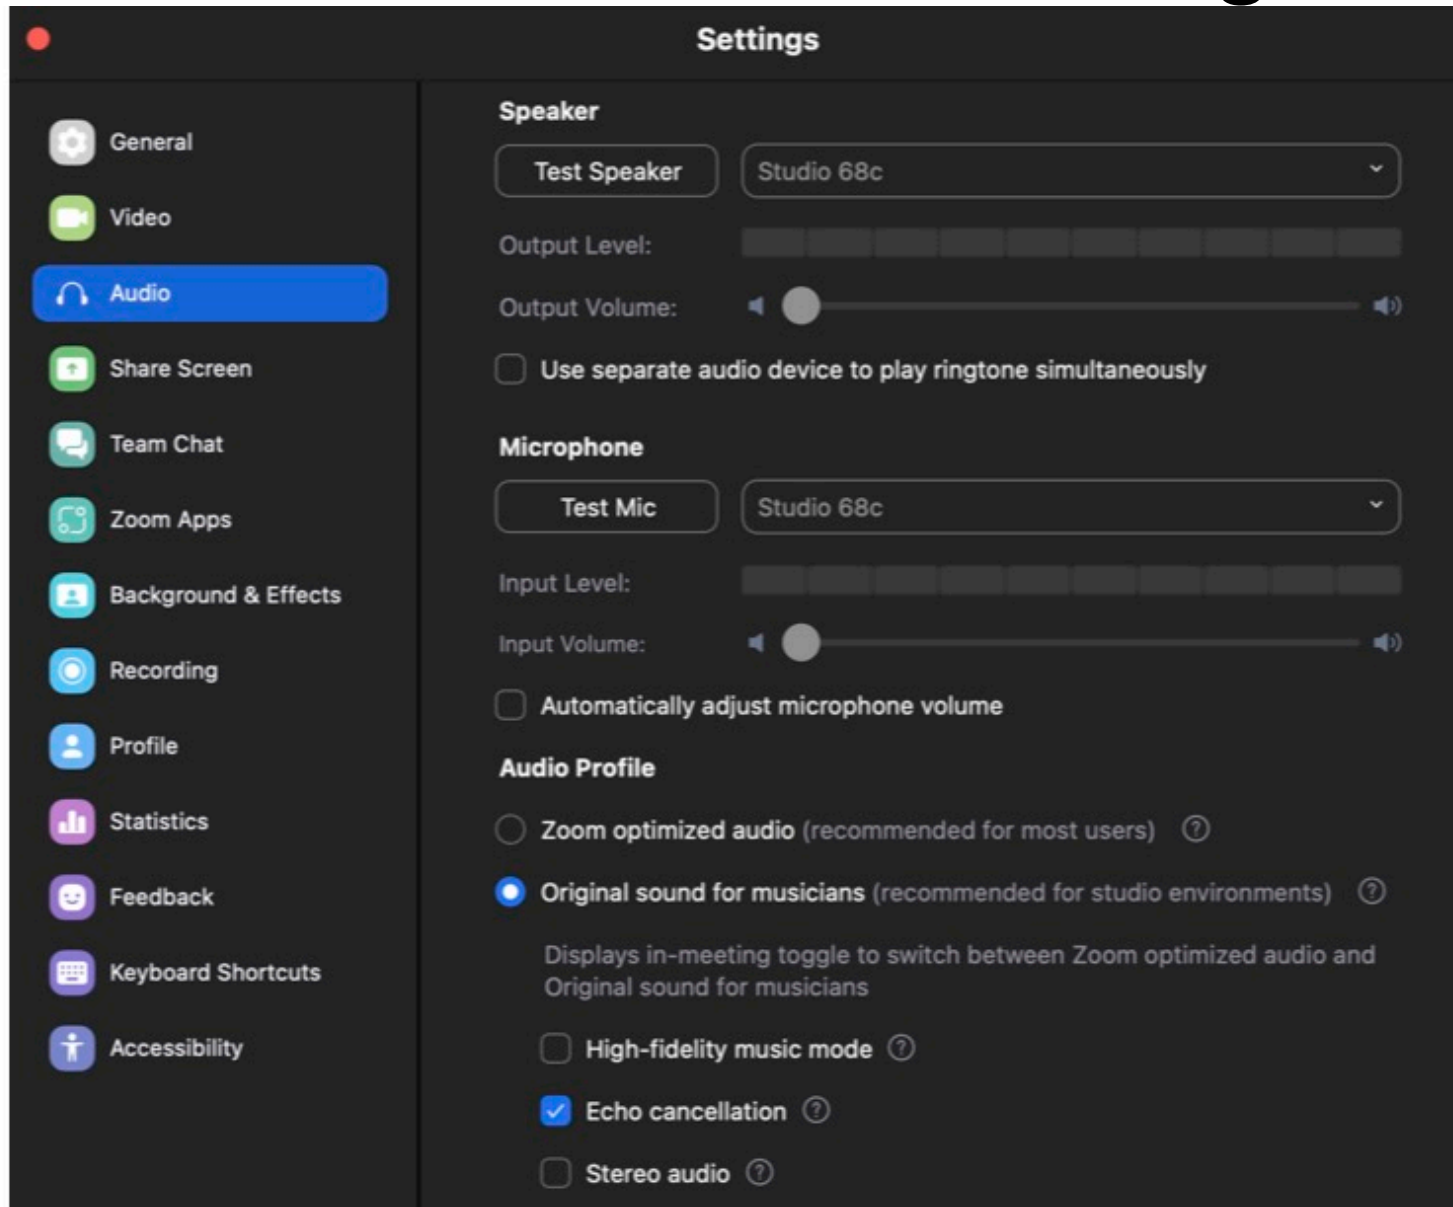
Settings

General
Video
Audio
Share Screen
Team Chat
Zoom Apps
Background & Effects
Recording
Profile
Statistics
Feedback
Keyboard Shortcuts
Accessibility

Speaker
Test Speaker
Studio 68c
Output Level:
Output Volume:
Use separate audio device to play ringtone simultaneously

Microphone
Test Mic
Studio 68c
Input Level:
Input Volume:
Automatically adjust microphone volume

Audio Profile
Zoom optimized audio (recommended for most users)
Original sound for musicians (recommended for studio environments)
Displays in-meeting toggle to switch between Zoom optimized audio and Original sound for musicians
High-fidelity music mode
Echo cancellation
Stereo audio